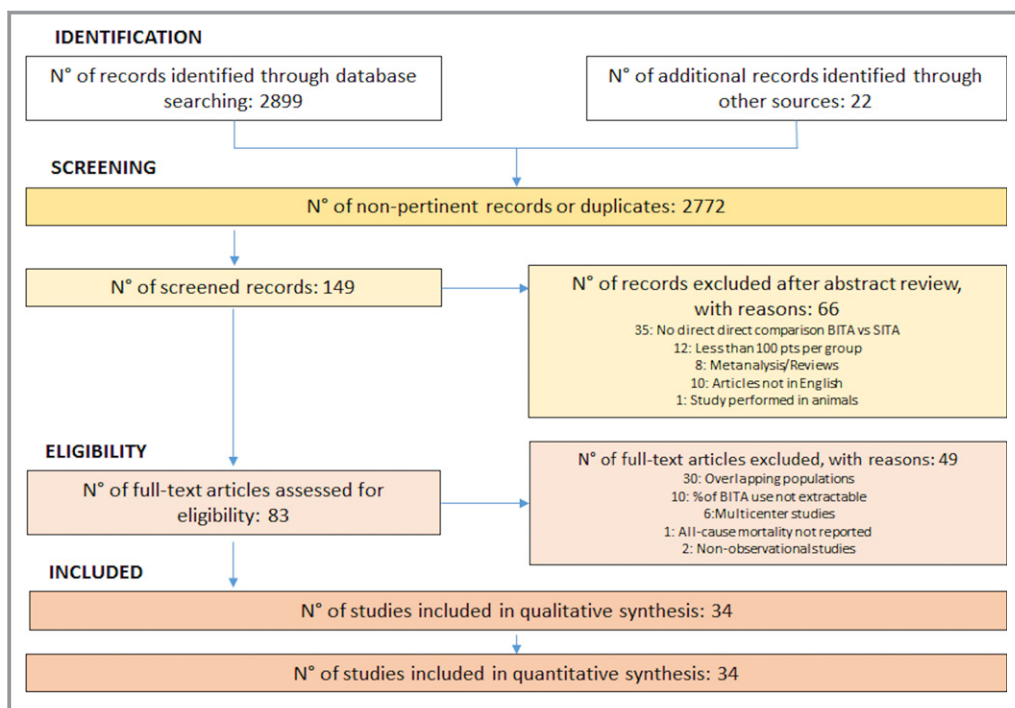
IDENTIFICATION

N° of records identified through database searching: 2899

N° of additional records identified through other sources: 22

SCREENING

N° of non-pertinent records or duplicates: 2772

N° of screened records: 149

N° of records excluded after abstract review, with reasons: 66
35: No direct direct comparison BITA vs SITA
12: Less than 100 pts per group
8: Metanalysis/Reviews
10: Articles not in English
1: Study performed in animals

ELIGIBILITY

N° of full-text articles assessed for eligibility: 83

N° of full-text articles excluded, with reasons: 49
30: Overlapping populations
10: % of BITA use not extractable
6: Multicenter studies
1: All-cause mortality not reported
2: Non-observational studies

INCLUDED

N° of studies included in qualitative synthesis: 34

N° of studies included in quantitative synthesis: 34